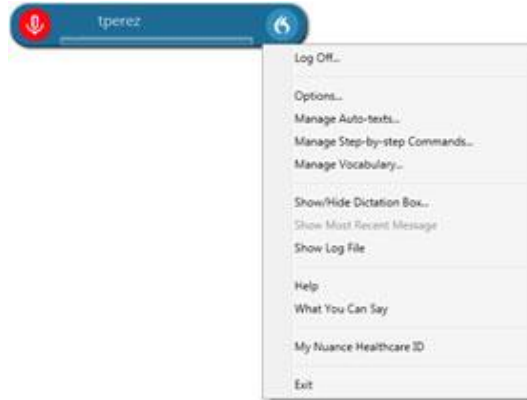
tperez

Log Off...

Options...
Manage Auto-texts...
Manage Step-by-step Commands...
Manage Vocabulary...

Show/Hide Dictation Box...
Show Most Recent Message
Show Log File

Help
What You Can Say

My Nuance Healthcare ID

Exit